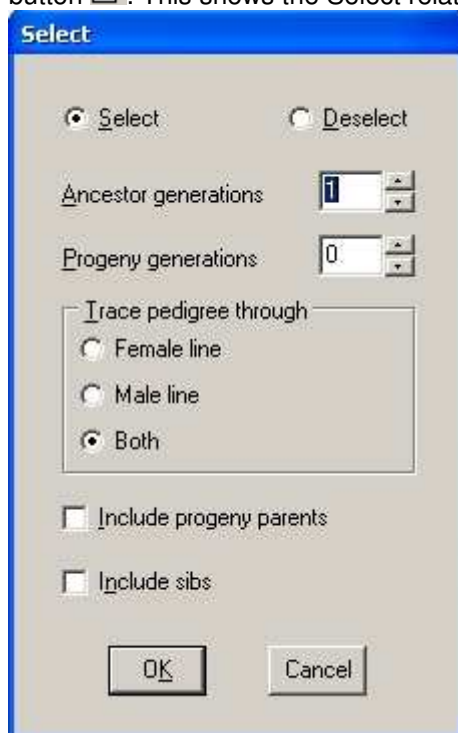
button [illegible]. This shows the Select relat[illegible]

Select

Select

Deselect

Ancestor generations 1

Progeny generations 0

Trace pedigree through

Female line

Male line

Both

Include progeny parents

Include sibs

OK

Cancel